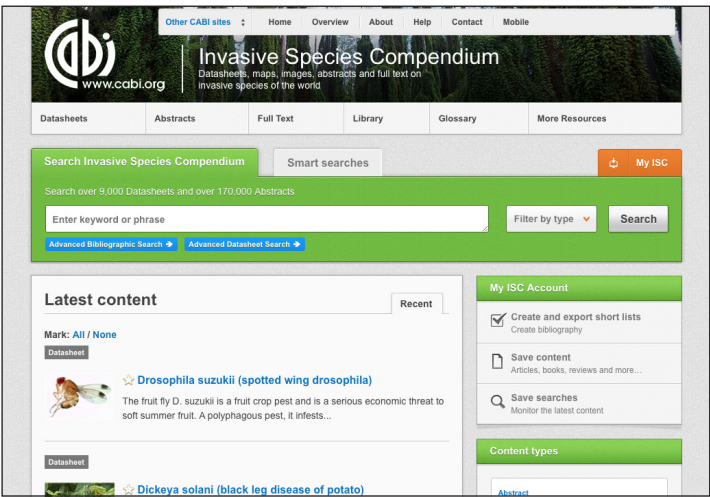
Other CABI sites | Home | Overview | About | Help | Contact | Mobile

www.cabi.org

Invasive Species Compendium

Datasheets, maps, images, abstracts and full text on invasive species of the world

Datasheets | Abstracts | Full Text | Library | Glossary | More Resources

Search Invasive Species Compendium

Smart searches

My ISC

Search over 9,000 Datasheets and over 170,000 Abstracts

Enter keyword or phrase

Filter by type

Search

Advanced Bibliographic Search

Advanced Datasheet Search

Latest content

Recent

Mark: All / None

Datasheet

Drosophila suzukii (spotted wing drosophila)

The fruit fly D. suzukii is a fruit crop pest and is a serious economic threat to soft summer fruit. A polyphagous pest, it infests...

Datasheet

Dickeya solani (black leg disease of potato)

My ISC Account

Create and export short lists
Create bibliography

Save content
Articles, books, reviews and more...

Save searches
Monitor the latest content

Content types

Abstract